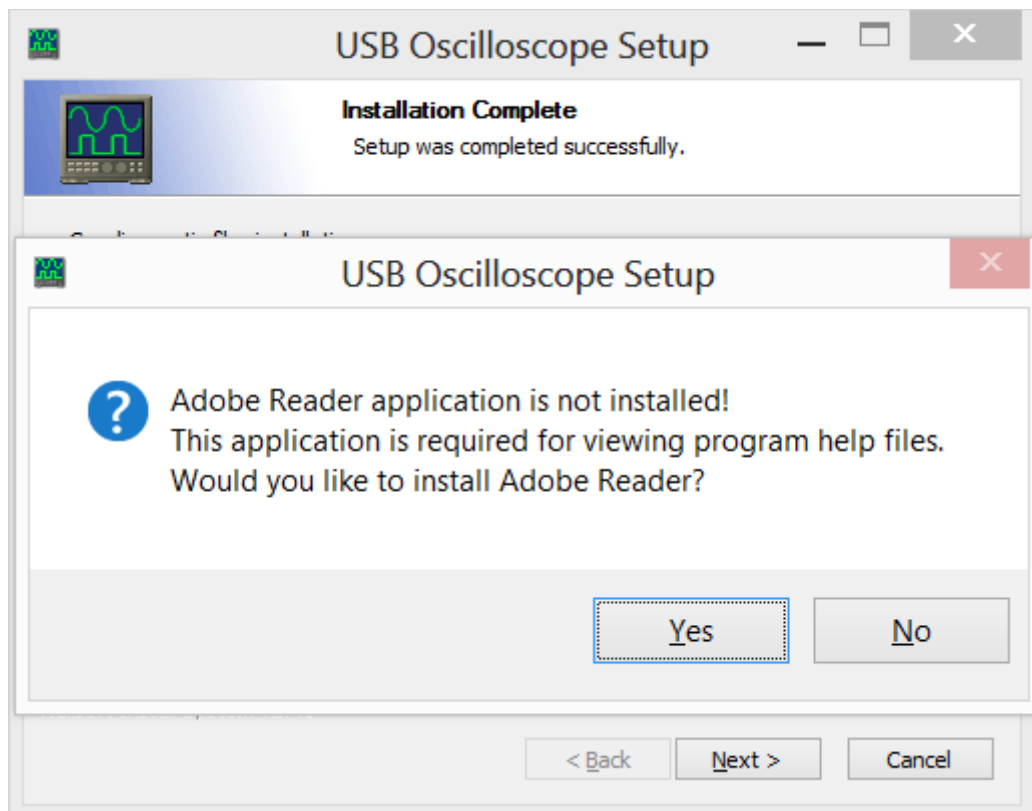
USB Oscilloscope Setup

Installation Complete

Setup was completed successfully.

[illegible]

USB Oscilloscope Setup

Adobe Reader application is not installed!
This application is required for viewing program help files.
Would you like to install Adobe Reader?

Yes

No

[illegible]

< Back

Next >

Cancel